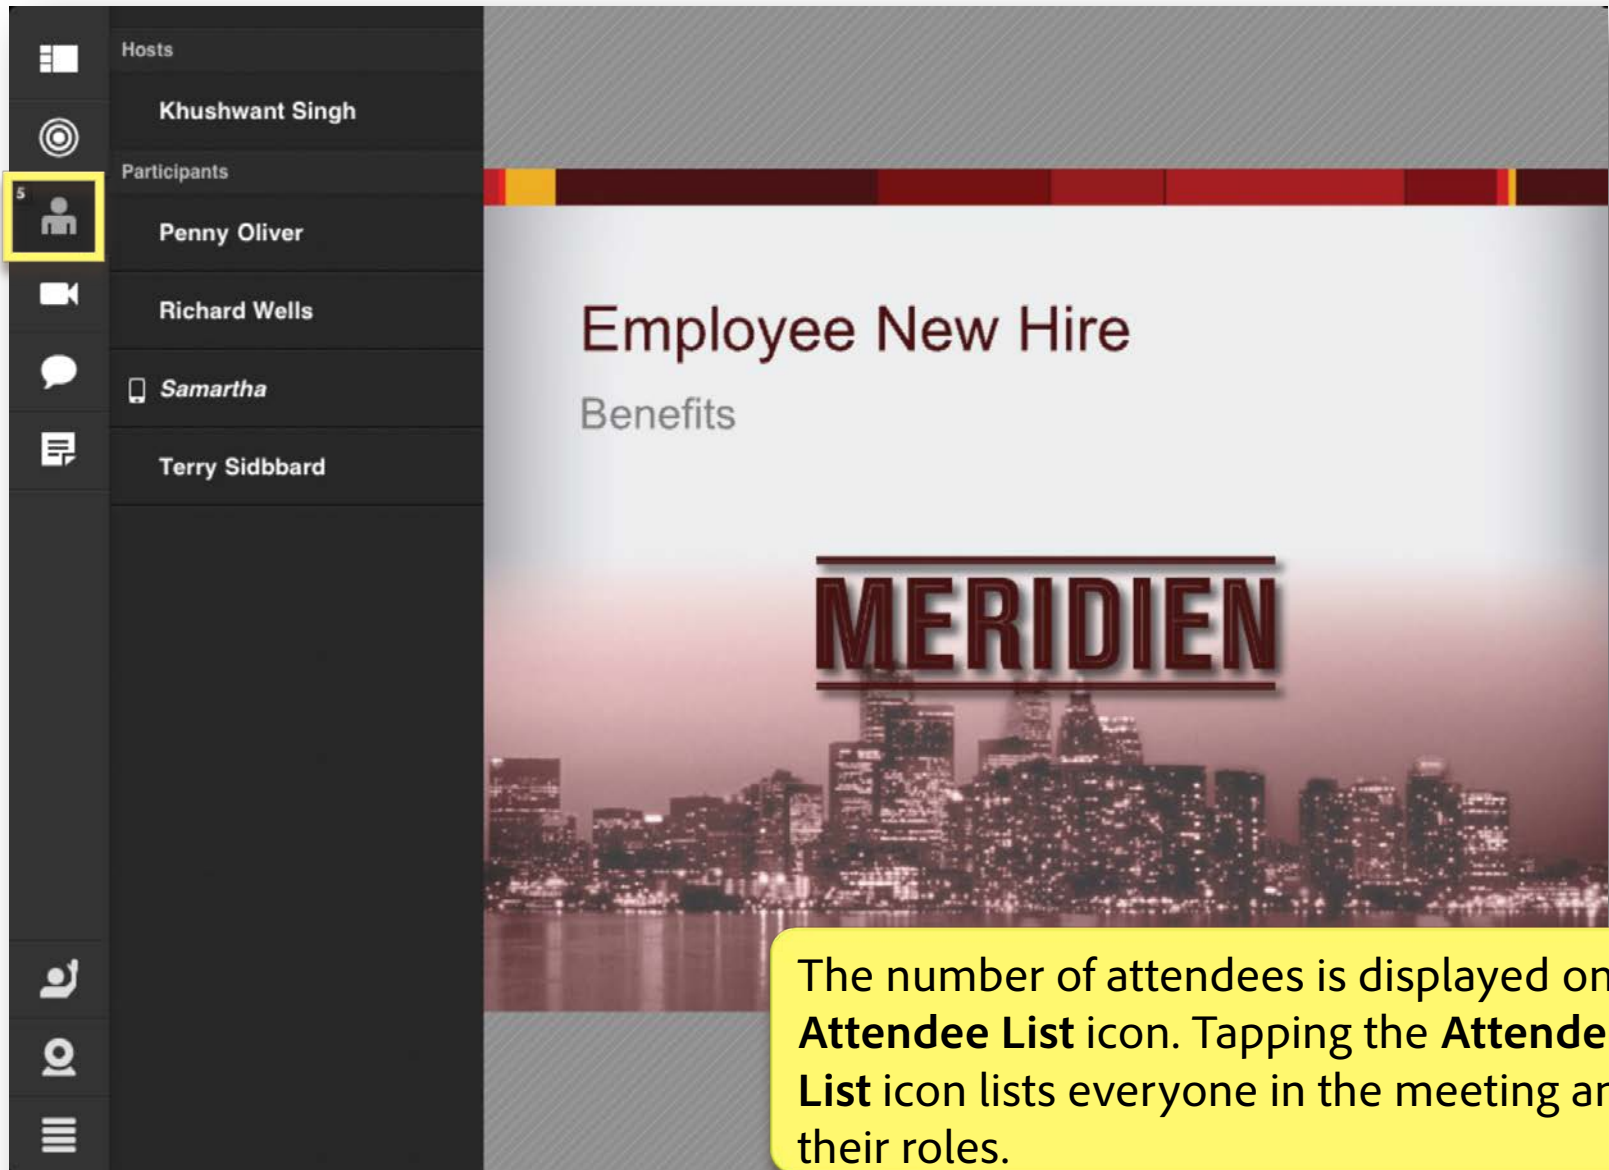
5

Hosts

Khushwant Singh

Participants

Penny Oliver

Richard Wells

Samartha

Terry Sidbbard

Employee New Hire

Benefits

MERIDIEN

The number of attendees is displayed on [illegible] **Attendee List** icon. Tapping the **Attende**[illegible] **List** icon lists everyone in the meeting ar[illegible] their roles.